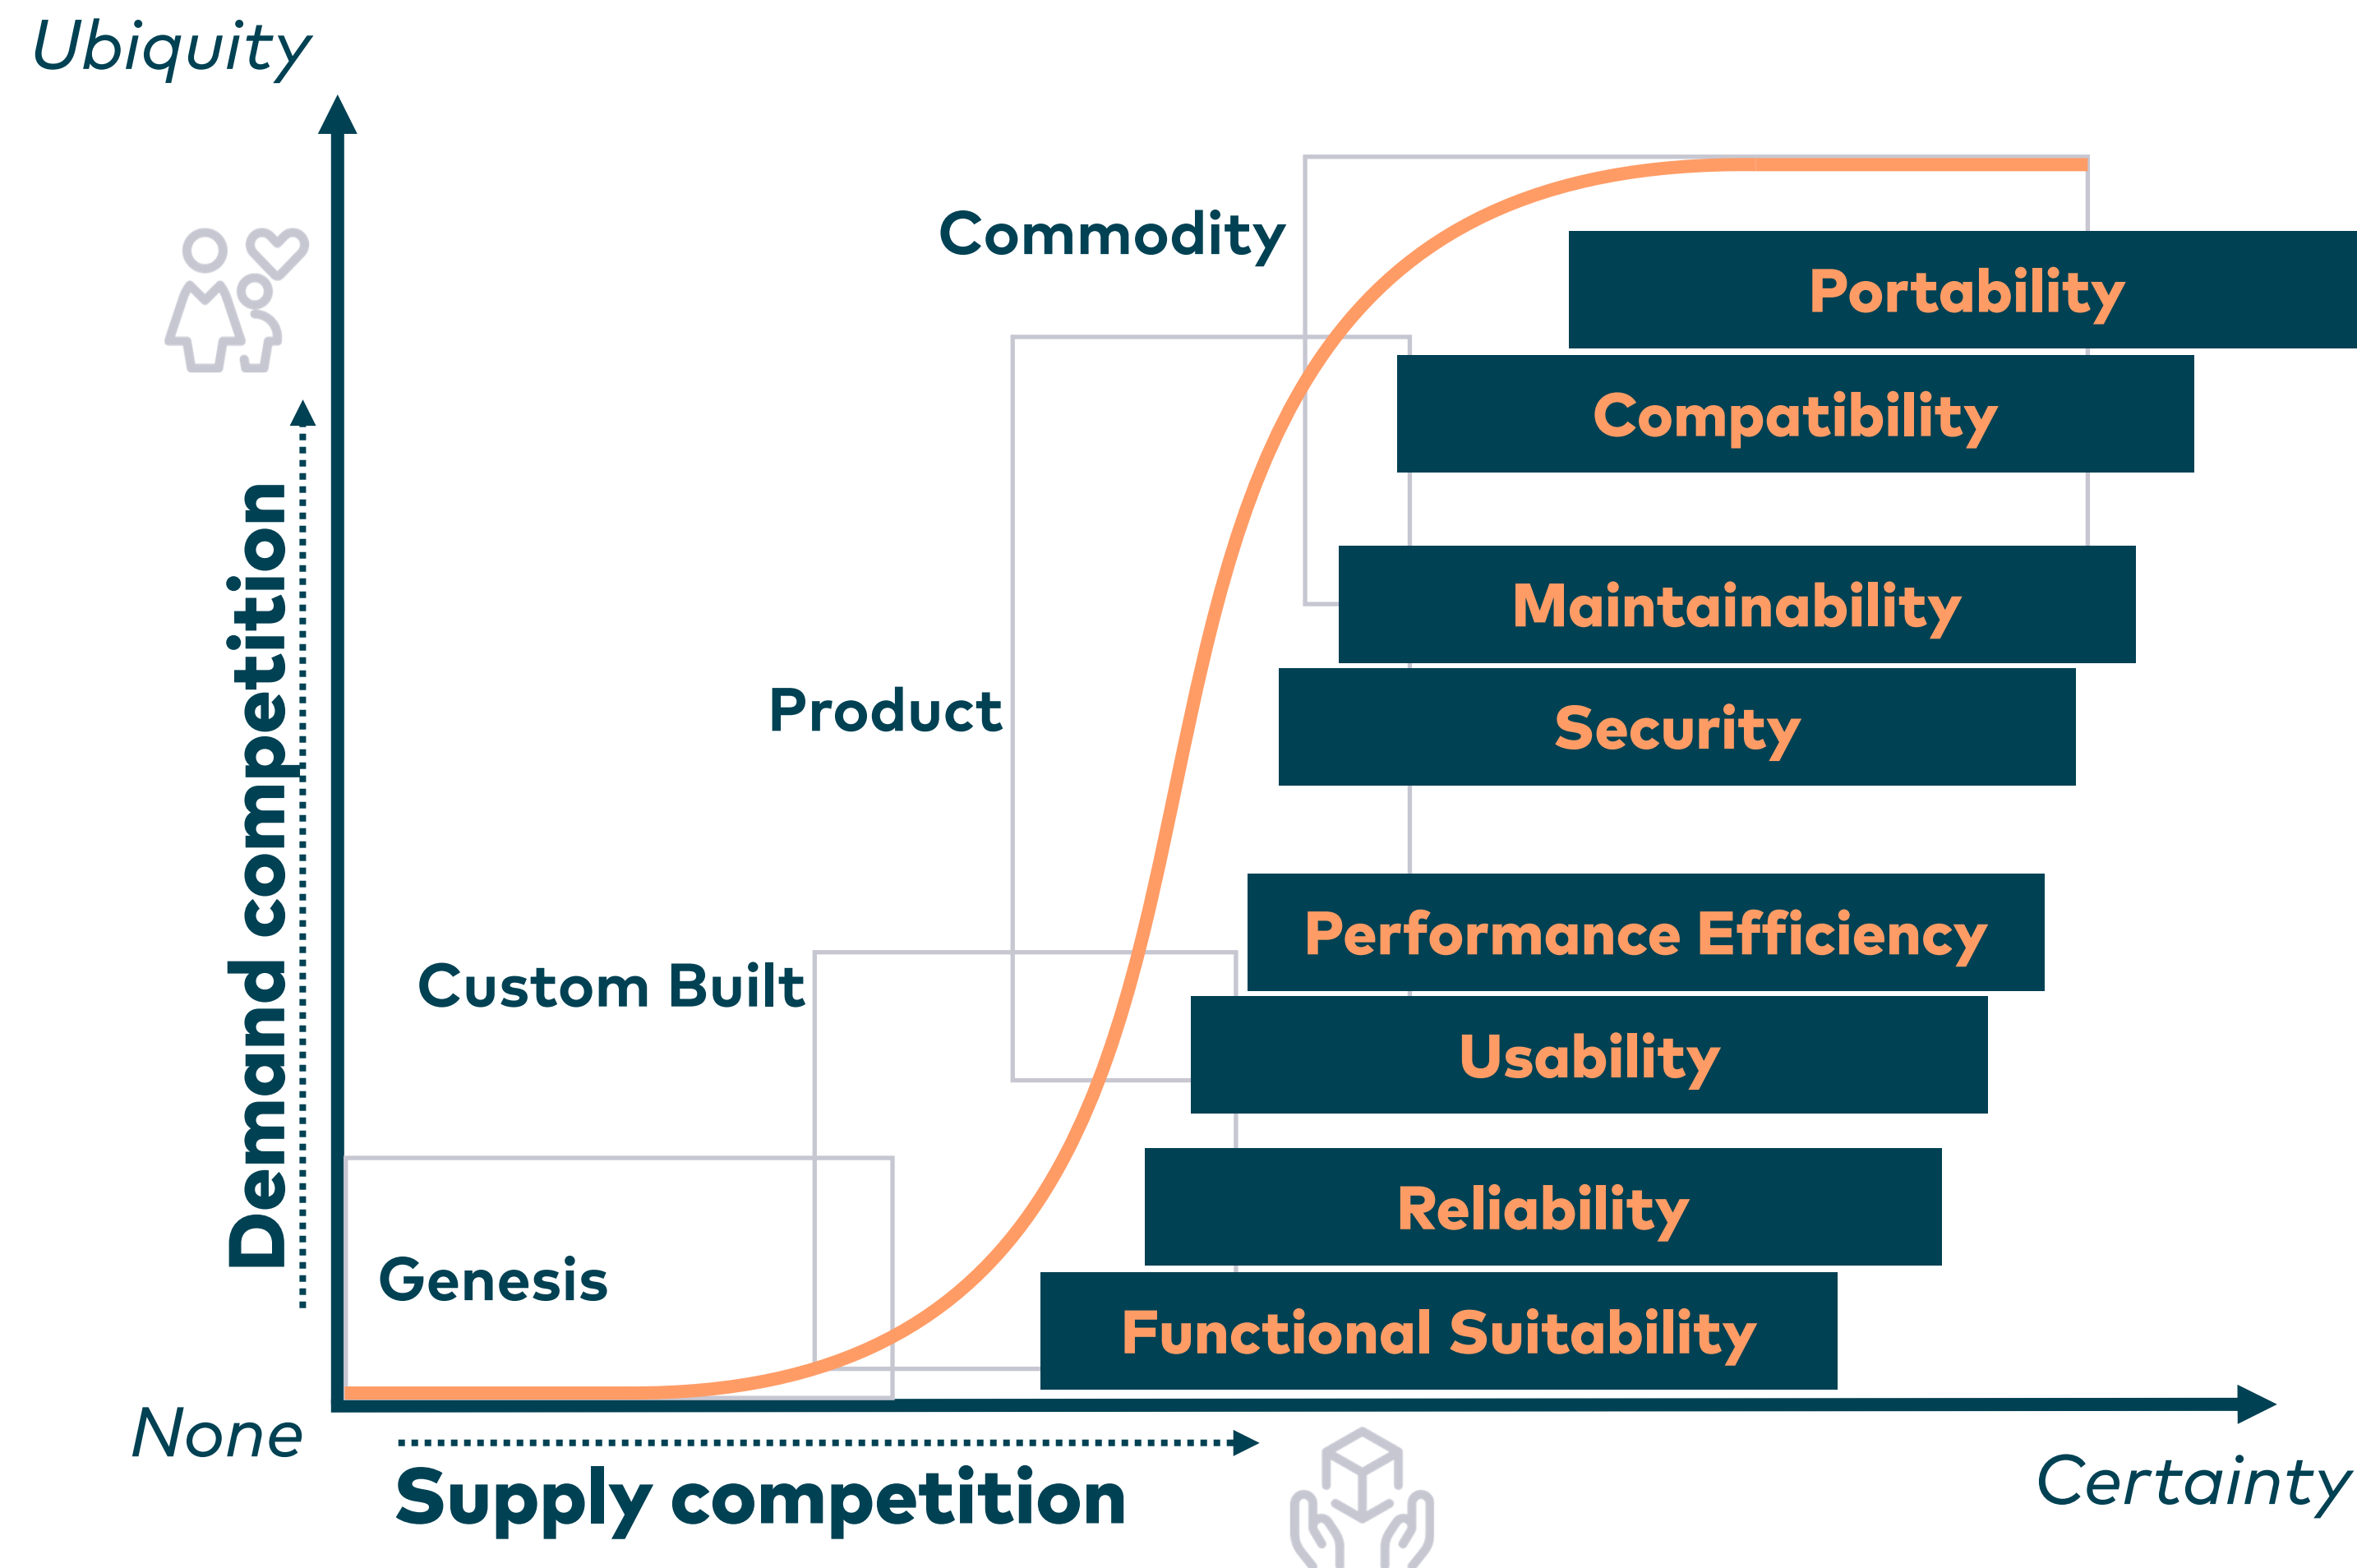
Ubiquity

Demand competition

Commodity

Portability

Compatibility

Maintainability

Product

Security

Performance Efficiency

Custom Built

Usability

Reliability

Genesis

Functional Suitability

None

Supply competition

Certainty